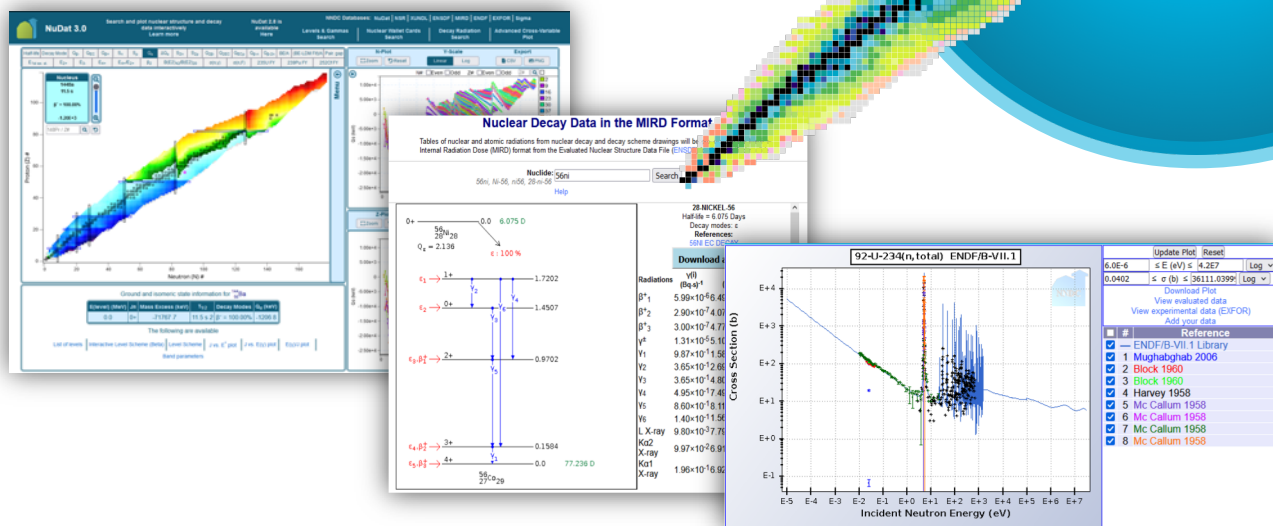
NuDat 3.0

Search and plot nuclear structure and decay data interactively
Learn more

NuDat 2.8 is available here

NNDC Databases: NuDat | NSR | XUNDL | ENSDF | MIRD | ENDF | EXFOR | Sigma

Levels & Gammas Search

Nuclear Wallet Cards Search

Decay Radiation Search

Advanced Cross-Variable Plot

Nucleus

Proton (Z) #

Neutron (N) #

Ground and isomeric state information for $^{144}$Ba

| E(level) (MeV) | Jπ | Mass Excess (keV) | T1/2 | Decay Modes | Qβ (keV) |
|---|---|---|---|---|---|
| 0.0 | 0+ | -71767.7 | 11.5 s 2 | β- = 100.00% | -1208.0 |

The following are available

List of levels | Interactive Level Scheme (Beta) | Level Scheme | J vs. E* plot | J vs. E(γ) plot | E(γ) plot

Band parameters

Menu

X-Plot | Y-Scale | Export
Zoom | Reset | Linear | Log | CSV | PNG

Nuclear Decay Data in the MIRD Format

Tables of nuclear and atomic radiations from nuclear decay and decay scheme drawings will be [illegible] Internal Radiation Dose (MIRD) format from the Evaluated Nuclear Structure Data File (ENSD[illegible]

Nuclide: 56ni Search
56ni, Ni-56, ni56, 28-ni-56
Help

28-NICKEL-56
Half-life = 6.075 Days
Decay modes: ε
References:
56Ni EC DECAY

Download a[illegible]

0+ 0.0 6.075 D
$^{56}_{28}Ni_{28}$
$Q_\epsilon$ = 2.136
ε : 100 %
$ε_1$ 1+ 1.7202
$ε_2$ 0+ 1.4507
$ε_3, β^+_3$ 2+ 0.9702
$ε_4, β^+_2$ 3+ 0.1584
$ε_5, β^+_1$ 4+ 0.0 77.236 D
$\gamma_2$ $\gamma_4$ $\gamma_3$ $\gamma_6$ $\gamma_5$ $\gamma_1$
$^{56}_{27}Co_{29}$

| Radiations | y(i) (Bq-s)-1 |
|---|---|
| $β^+_1$ | 5.99×10-6 6.4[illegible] |
| $β^+_2$ | 2.90×10-7 4.0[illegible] |
| $β^+_3$ | 3.00×10-7 7.7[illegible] |
| $γ^±$ | 1.31×10-5 5.1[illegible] |
| $γ_1$ | 9.87×10-1 1.5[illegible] |
| $γ_2$ | 3.65×10-1 2.6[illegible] |
| $γ_3$ | 3.65×10-1 4.8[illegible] |
| $γ_4$ | 4.95×10-1 7.4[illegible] |
| $γ_5$ | 8.60×10-1 8.1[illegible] |
| $γ_6$ | 1.40×10-1 1.5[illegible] |
| L X-ray | 9.80×10-3 7.7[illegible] |
| Kα2 X-ray | 9.97×10-2 6.9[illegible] |
| Kα1 X-ray | 1.96×10-1 6.9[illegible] |

92-U-234(n,total) ENDF/B-VII.1

Cross Section (b)
Incident Neutron Energy (eV)

Update Plot | Reset
6.0E-6 ≤ E (eV) ≤ 4.2E7 Log
0.0402 ≤ σ (b) ≤ 36111.0399 Log
Download Plot
View evaluated data
View experimental data (EXFOR)
Add your data

| # | Reference |
|---|---|
| | ENDF/B-VII.1 Library |
| 1 | Mughabghab 2006 |
| 2 | Block 1960 |
| 3 | Block 1960 |
| 4 | Harvey 1958 |
| 5 | Mc Callum 1958 |
| 6 | Mc Callum 1958 |
| 7 | Mc Callum 1958 |
| 8 | Mc Callum 1958 |